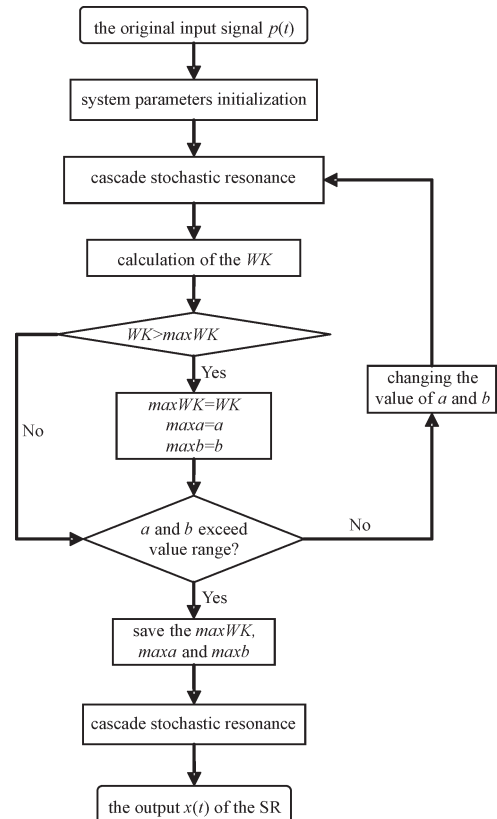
the original input signal $p(t)$

system parameters initialization

cascade stochastic resonance

calculation of the $WK$

$WK>maxWK$

Yes

$maxWK=WK$
$maxa=a$
$maxb=b$

No

changing the value of $a$ and $b$

$a$ and $b$ exceed value range?

No

Yes

save the $maxWK$, $maxa$ and $maxb$

cascade stochastic resonance

the output $x(t)$ of the SR